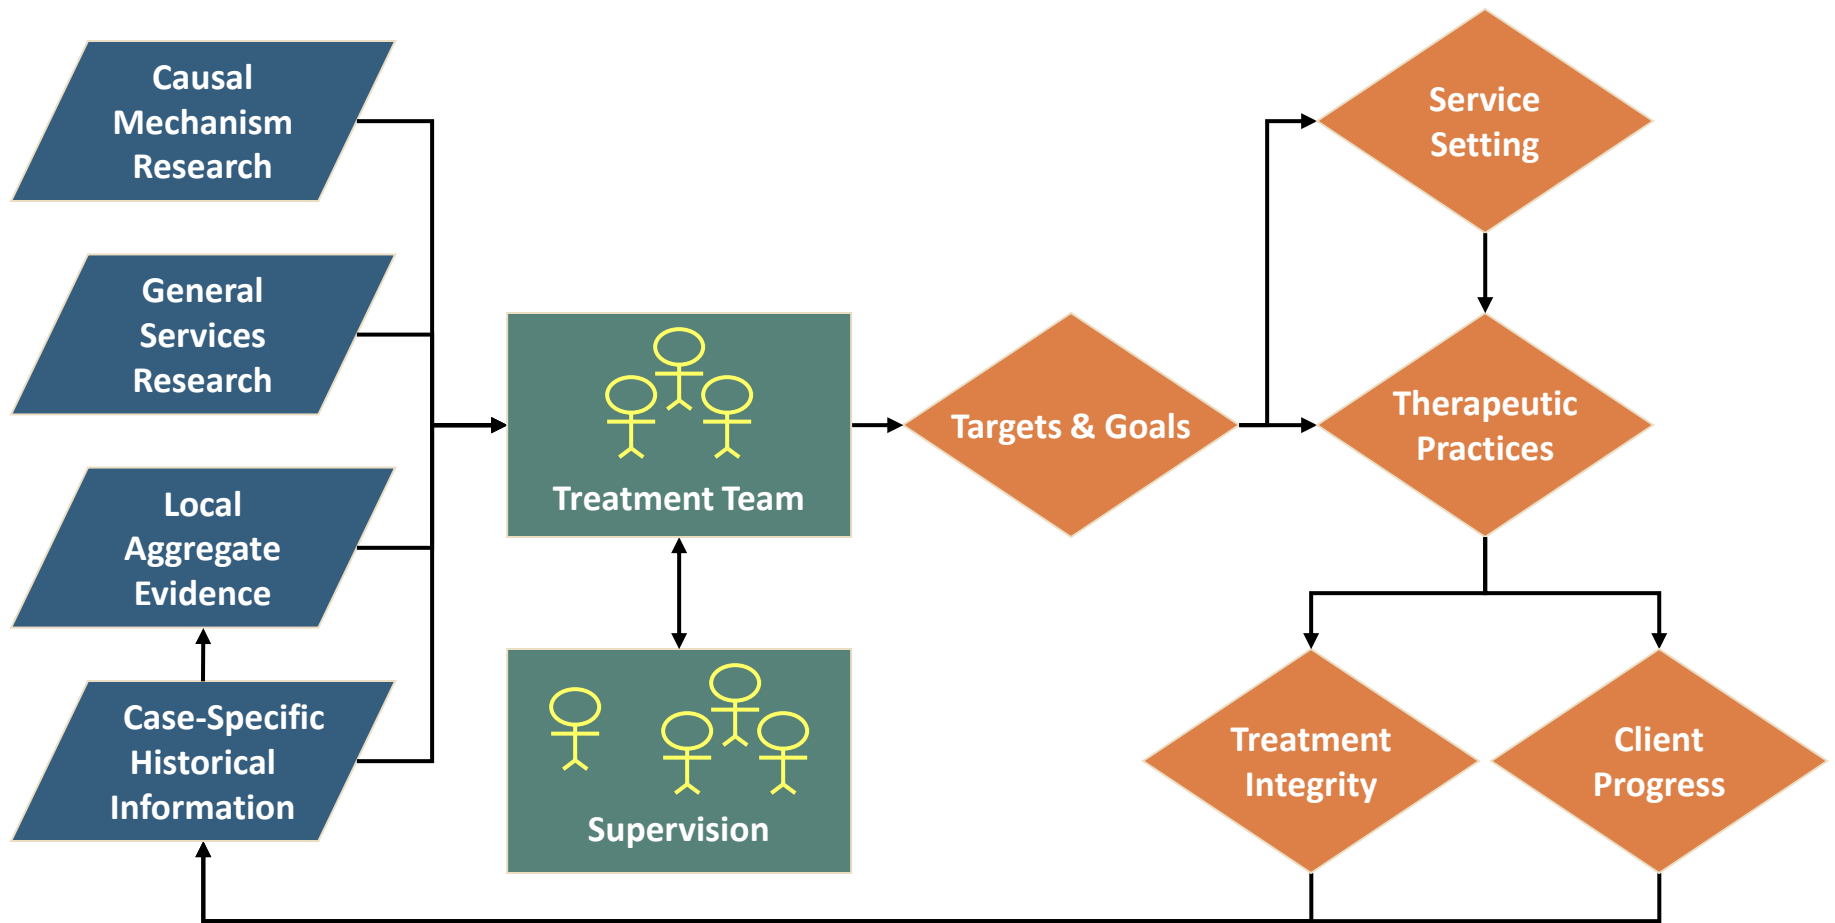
Causal Mechanism Research

General Services Research

Local Aggregate Evidence

Case-Specific Historical Information

Treatment Team

Supervision

Targets & Goals

Service Setting

Therapeutic Practices

Treatment Integrity

Client Progress